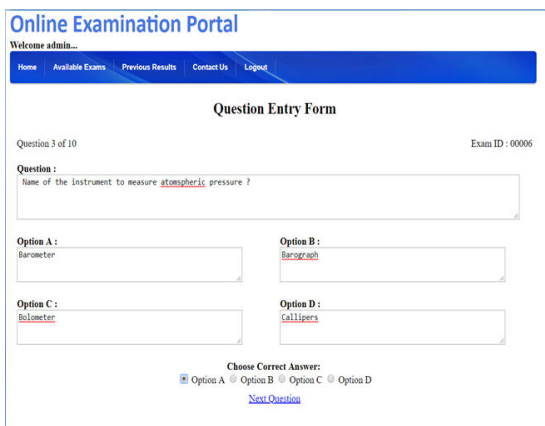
Online Examination Portal

Welcome admin...

Home | Available Exams | Previous Results | Contact Us | Logout

Question Entry Form

Question 3 of 10

Exam ID : 00006

Question :

Name of the instrument to measure atomspheric pressure ?

Option A :

Barometer

Option B :

Barograph

Option C :

Bolometer

Option D :

Callipers

Choose Correct Answer:

Option A Option B Option C Option D

Next Question